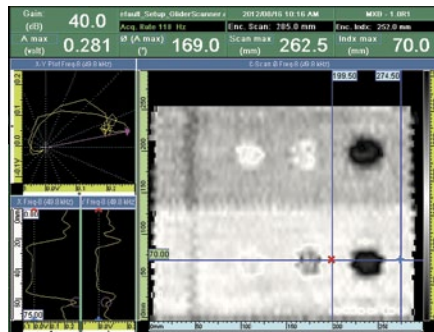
Gain (dB) 40.0
A max (volt) 0.281
Default_Setup_GliderScanner
Acq. Rate 118 Hz
Ø (A max) (°) 169.0
2012/08/16 10:16 AM
Enc. Scan: 285.0 mm
Scan max (mm) 262.5
MXB - 1.0R1
Enc. Indx: 252.0 mm
Indx max (mm) 70.0
X-Y Plot Freq 0 (40.0 kHz)
C-Scan B Freq 0 (40.0 kHz)
X Freq 0 (40.0 kHz)
Y Freq 0 (40.0 kHz)
199.50
274.50
70.00
-75.00
mm